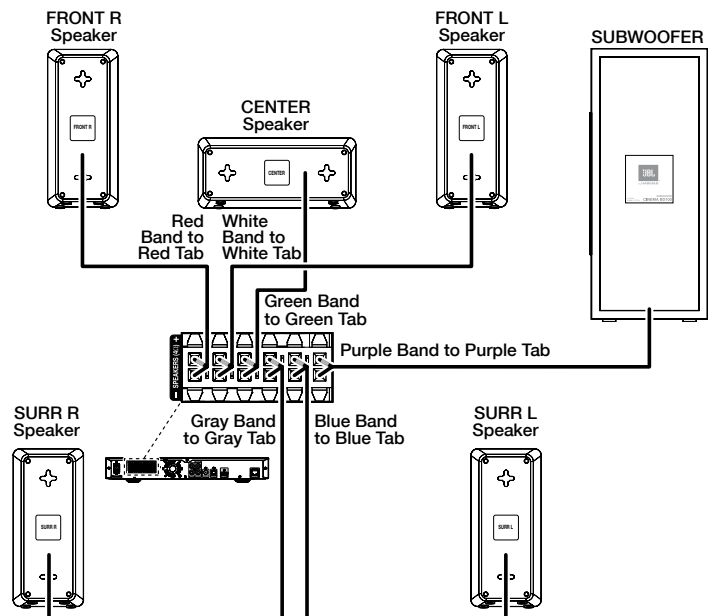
FRONT R
Speaker

FRONT L
Speaker

SUBWOOFER

CENTER
Speaker

FRONT R

CENTER

FRONT L

JBL

Red
Band to
Red Tab

White
Band to
White Tab

Green Band
to Green Tab

SPEAKERS (4Ω) + −

Purple Band to Purple Tab

SURR R
Speaker

Gray Band
to Gray Tab

Blue Band
to Blue Tab

SURR L
Speaker

SURR R

SURR L